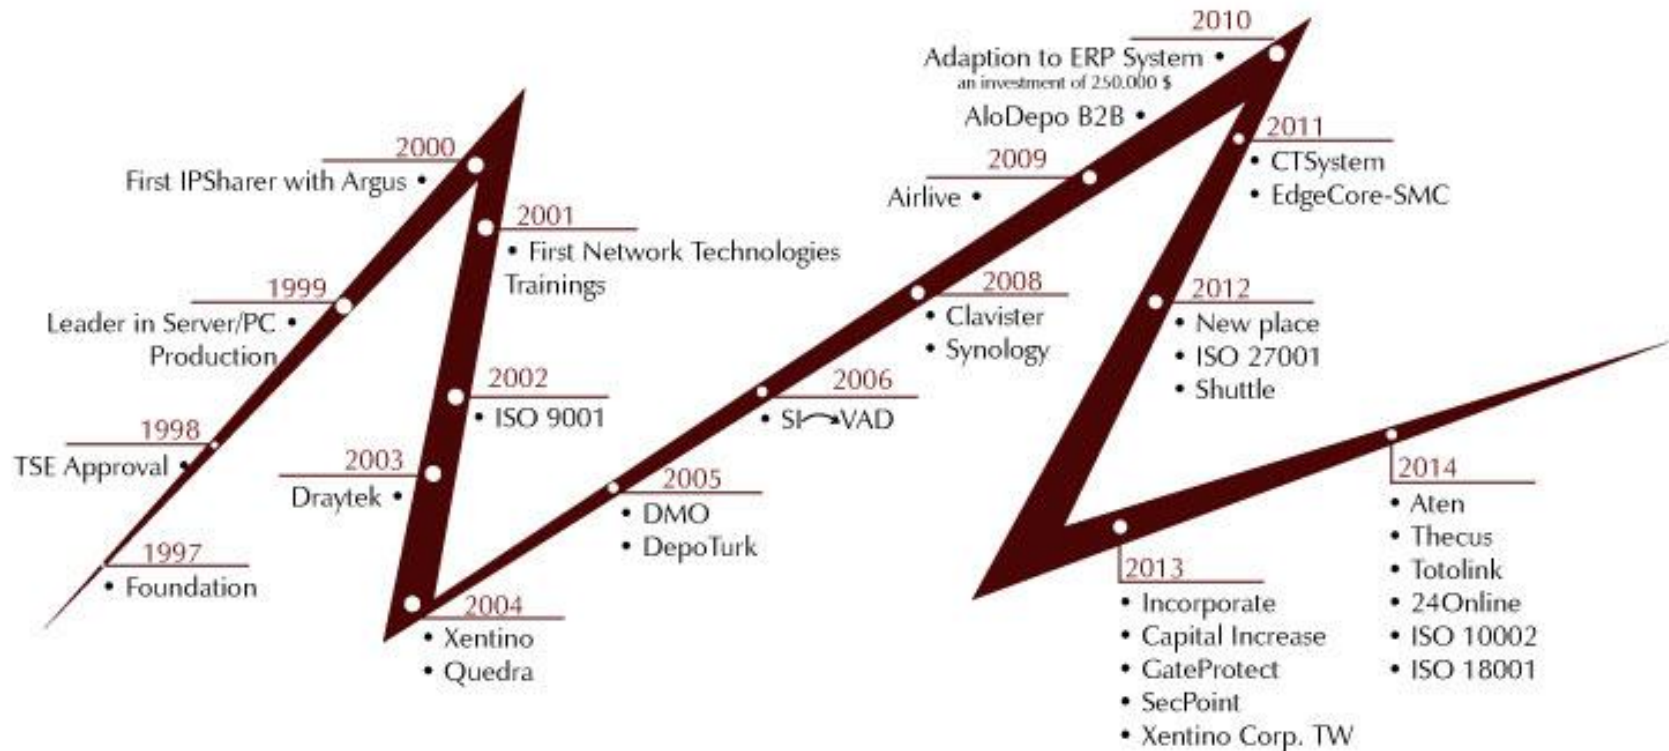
1997
• Foundation

1998
TSE Approval •

1999
Leader in Server/PC • Production

2000
First IPSharer with Argus •

2001
• First Network Technologies Trainings

2002
• ISO 9001

2003
Draytek •

2004
• Xentino
• Quedra

2005
• DMO
• DepoTurk

2006
• SI → VAD

2008
• Clavister
• Synology

2009
Airlive •

AloDepo B2B •

2010
Adaption to ERP System •
an investment of 250.000 $

2011
• CTSystem
• EdgeCore-SMC

2012
• New place
• ISO 27001
• Shuttle

2013
• Incorporate
• Capital Increase
• GateProtect
• SecPoint
• Xentino Corp. TW

2014
• Aten
• Thecus
• Totolink
• 24Online
• ISO 10002
• ISO 18001